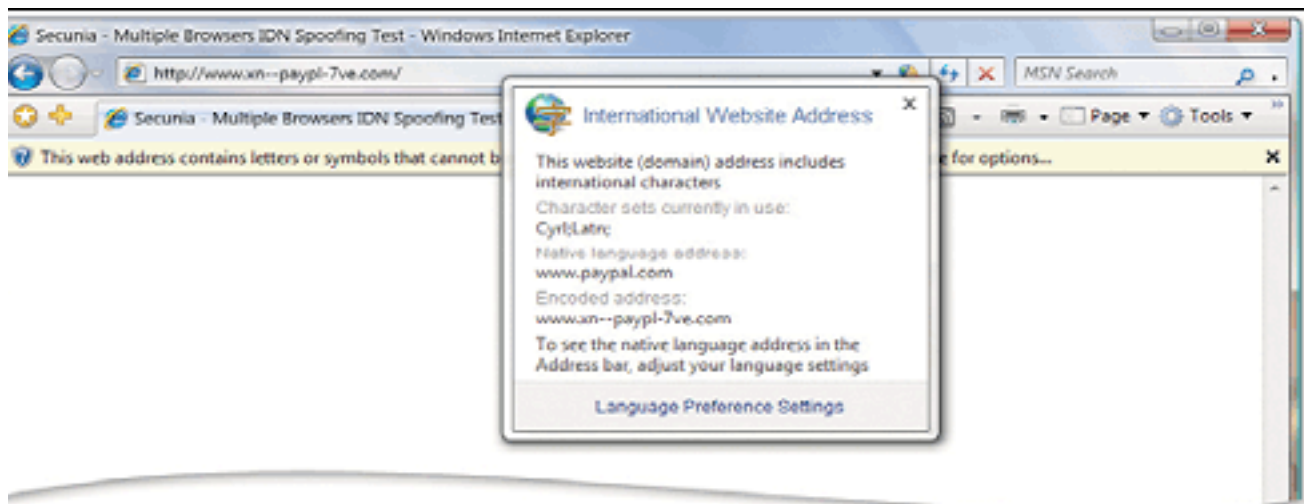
Secunia - Multiple Browsers IDN Spoofing Test - Windows Internet Explorer

http://www.xn--paypl-7ve.com/

MSN Search

Secunia - Multiple Browsers IDN Spoofing Test

Page ▾ Tools ▾

This web address contains letters or symbols that cannot b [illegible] e for options...

International Website Address

This website (domain) address includes international characters

Character sets currently in use:
Cyrl;Latn;

Native language address:
www.paypal.com

Encoded address:
www.xn--paypl-7ve.com

To see the native language address in the Address bar, adjust your language settings

Language Preference Settings